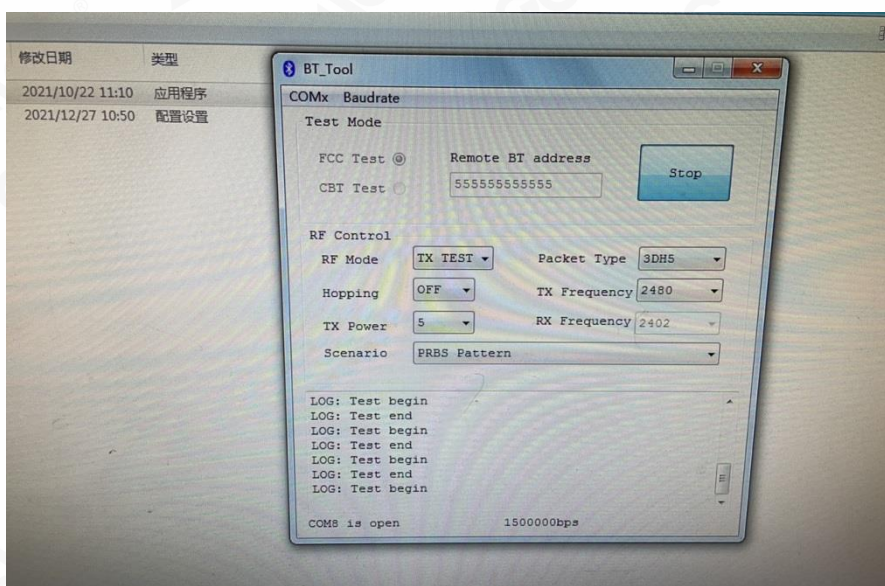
修改日期 类型
2021/10/22 11:10 应用程序
2021/12/27 10:50 配置设置

BT_Tool

COMx Baudrate

Test Mode

FCC Test
CBT Test

Remote BT address
555555555555

Stop

RF Control

RF Mode TX TEST
Packet Type 3DH5
Hopping OFF
TX Frequency 2480
TX Power 5
RX Frequency 2402
Scenario PRBS Pattern

LOG: Test begin
LOG: Test end
LOG: Test begin
LOG: Test end
LOG: Test begin
LOG: Test end
LOG: Test begin

COM8 is open 1500000bps